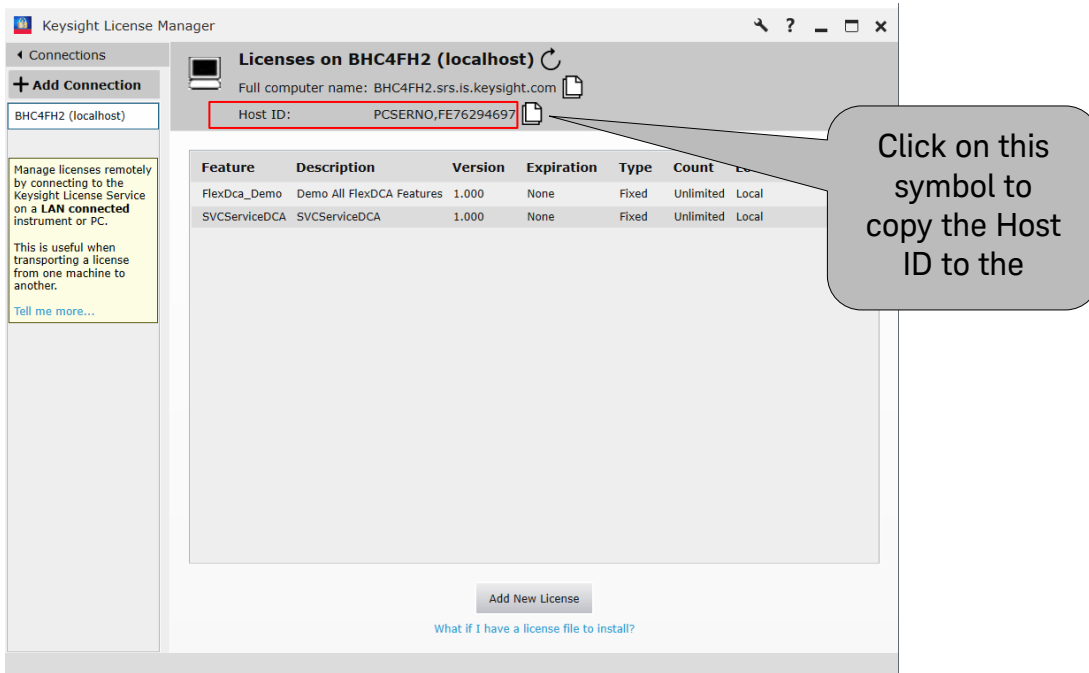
Keysight License Manager

◂ Connections

+ Add Connection

BHC4FH2 (localhost)

Manage licenses remotely by connecting to the Keysight License Service on a **LAN connected** instrument or PC.

This is useful when transporting a license from one machine to another.

Tell me more...

Licenses on BHC4FH2 (localhost)

Full computer name: BHC4FH2.srs.is.keysight.com

Host ID: PCSERNO,FE76294697

| Feature | Description | Version | Expiration | Type | Count | Lo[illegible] |
|---|---|---|---|---|---|---|
| FlexDca_Demo | Demo All FlexDCA Features | 1.000 | None | Fixed | Unlimited | Local |
| SVCServiceDCA | SVCServiceDCA | 1.000 | None | Fixed | Unlimited | Local |

Add New License

What if I have a license file to install?

Click on this symbol to copy the Host ID to the